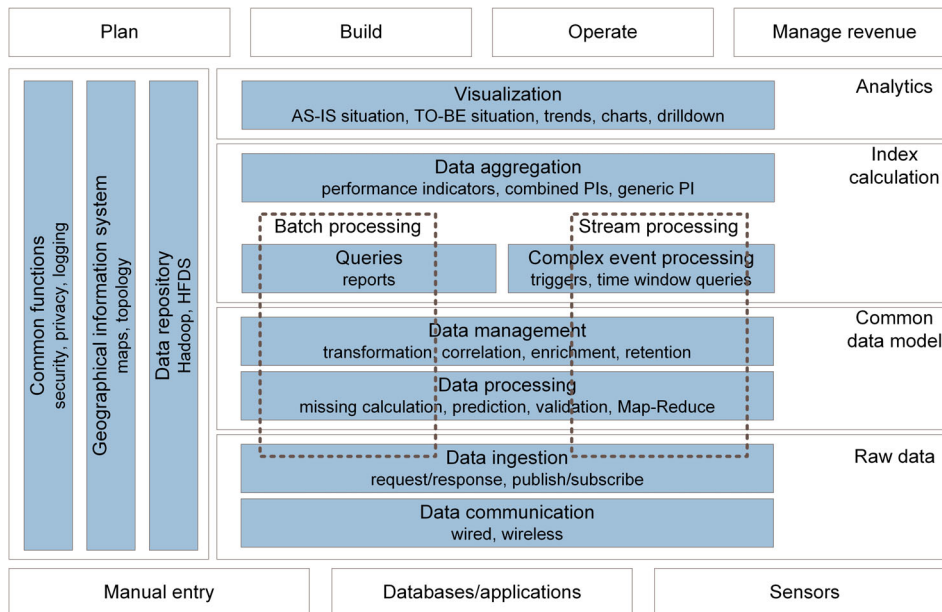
Plan

Build

Operate

Manage revenue

Common functions
security, privacy, logging

Geographical information system
maps, topology

Data repository
Hadoop, HFDS

Visualization
AS-IS situation, TO-BE situation, trends, charts, drilldown

Analytics

Data aggregation
performance indicators, combined PIs, generic PI

Index calculation

Batch processing

Stream processing

Queries
reports

Complex event processing
triggers, time window queries

Data management
transformation, correlation, enrichment, retention

Common data model

Data processing
missing calculation, prediction, validation, Map-Reduce

Data ingestion
request/response, publish/subscribe

Raw data

Data communication
wired, wireless

Manual entry

Databases/applications

Sensors